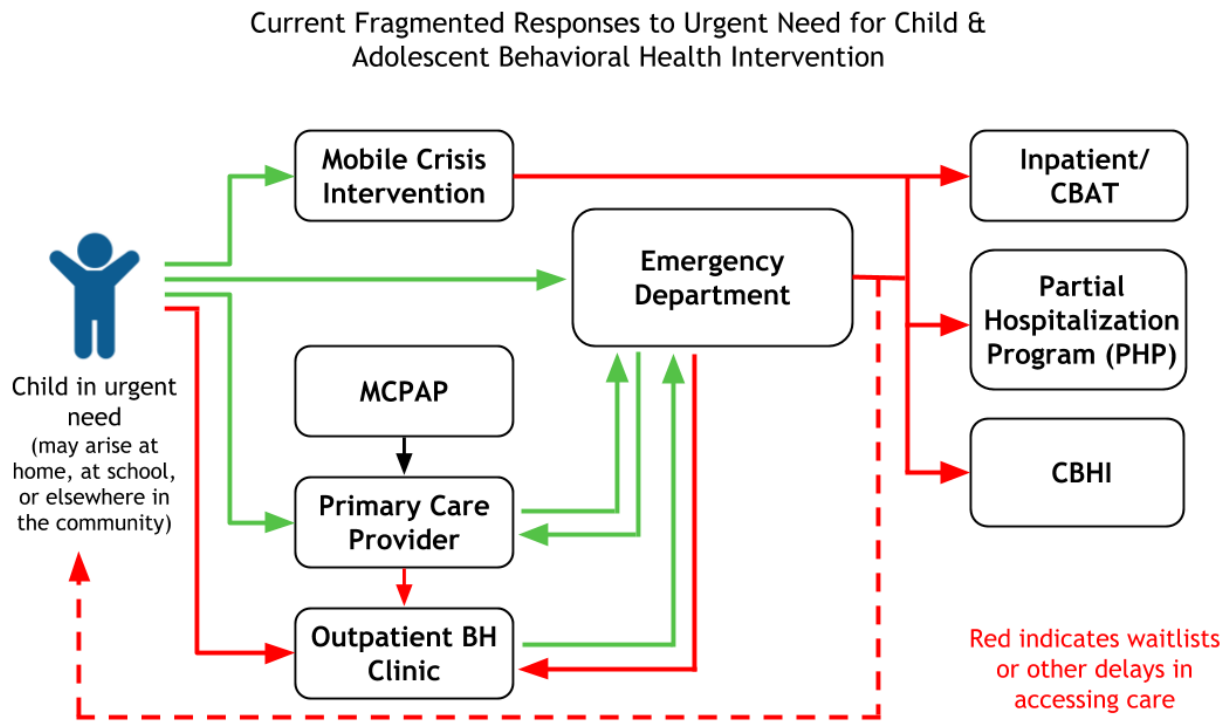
Current Fragmented Responses to Urgent Need for Child & Adolescent Behavioral Health Intervention

Mobile Crisis Intervention

Emergency Department

Inpatient/ CBAT

Partial Hospitalization Program (PHP)

CBHI

Child in urgent need (may arise at home, at school, or elsewhere in the community)

MCPAP

Primary Care Provider

Outpatient BH Clinic

Red indicates waitlists or other delays in accessing care